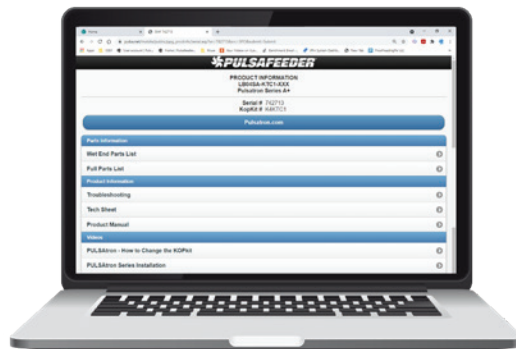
PULSAFEEDER

PRODUCT INFORMATION
LB03SA-KTC1-XXX
Pulsatron Series A+

Serial # 742713
KopKit # K4KTC1

Pulsatron.com

Parts Information

Wet End Parts List

Full Parts List

Product Information

Troubleshooting

Tech Sheet

Product Manual

Videos

PULSAtron - How to Change the KOPkit

PULSAtron Series Installation